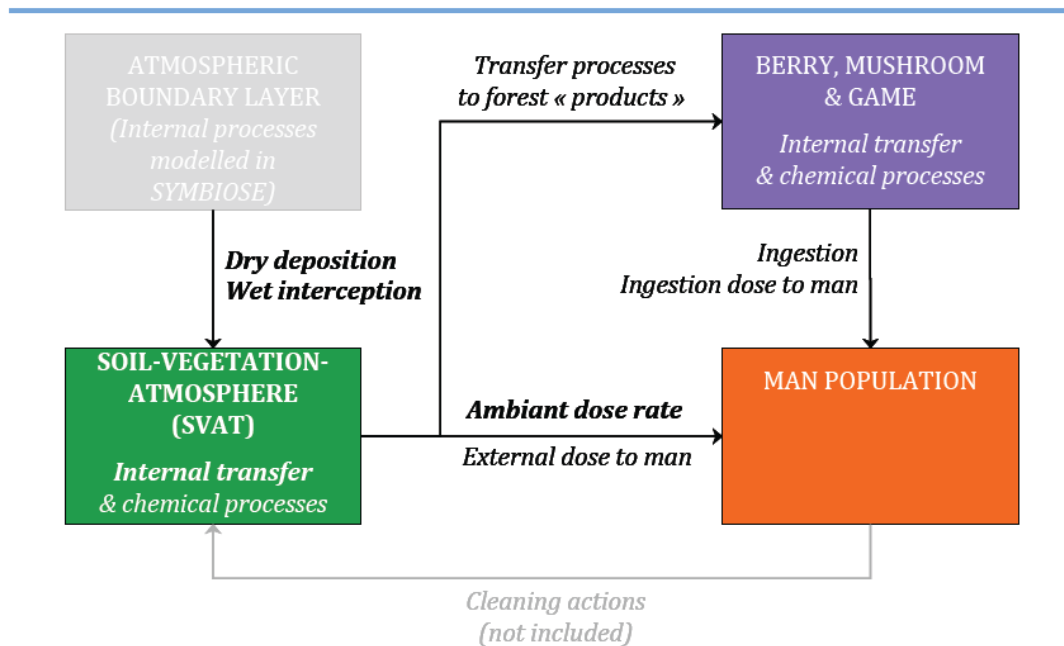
ATMOSPHERIC BOUNDARY LAYER
(Internal processes modelled in SYMBIOSE)

Transfer processes to forest « products »

BERRY, MUSHROOM & GAME
Internal transfer & chemical processes

Dry deposition
Wet interception

Ingestion
Ingestion dose to man

SOIL-VEGETATION-ATMOSPHERE (SVAT)
Internal transfer & chemical processes

Ambiant dose rate
External dose to man

MAN POPULATION

Cleaning actions
(not included)